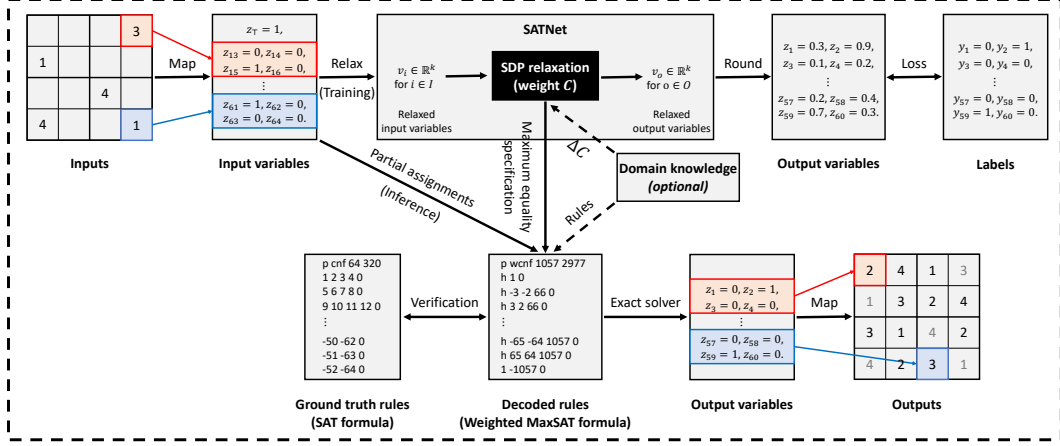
| | | | 3 |
|---|---|---|---|
| 1 | | | |
| | | 4 | |
| 4 | | | 1 |

Inputs

Map

$z_\top = 1,$
$z_{13} = 0, z_{14} = 0,$
$z_{15} = 1, z_{16} = 0,$
$\vdots$
$z_{61} = 1, z_{62} = 0,$
$z_{63} = 0, z_{64} = 0.$

Input variables

Relax
(Training)

SATNet

$v_i \in \mathbb{R}^k$
for $i \in I$

Relaxed input variables

SDP relaxation (weight $C$)

$v_o \in \mathbb{R}^k$
for $o \in O$

Relaxed output variables

Round

$z_1 = 0.3, z_2 = 0.9,$
$z_3 = 0.1, z_4 = 0.2,$
$\vdots$
$z_{57} = 0.2, z_{58} = 0.4,$
$z_{59} = 0.7, z_{60} = 0.3.$

Output variables

Loss

$y_1 = 0, y_2 = 1,$
$y_3 = 0, y_4 = 0,$
$\vdots$
$y_{57} = 0, y_{58} = 0,$
$y_{59} = 1, y_{60} = 0.$

Labels

Partial assignments
(Inference)

Maximum equality specification

$\Delta C$

Domain knowledge
(optional)

Rules

p cnf 64 320
1 2 3 4 0
5 6 7 8 0
9 10 11 12 0
⋮
-50 -62 0
-51 -63 0
-52 -64 0

Ground truth rules
(SAT formula)

Verification

p wcnf 1057 2977
h 1 0
h -3 -2 66 0
h 3 2 66 0
⋮
h -65 -64 1057 0
h 65 64 1057 0
1 -1057 0

Decoded rules
(Weighted MaxSAT formula)

Exact solver

$z_1 = 0, z_2 = 1,$
$z_3 = 0, z_4 = 0,$
$\vdots$
$z_{57} = 0, z_{58} = 0,$
$z_{59} = 1, z_{60} = 0.$

Output variables

Map

| 2 | 4 | 1 | 3 |
|---|---|---|---|
| 1 | 3 | 2 | 4 |
| 3 | 1 | 4 | 2 |
| 4 | 2 | 3 | 1 |

Outputs